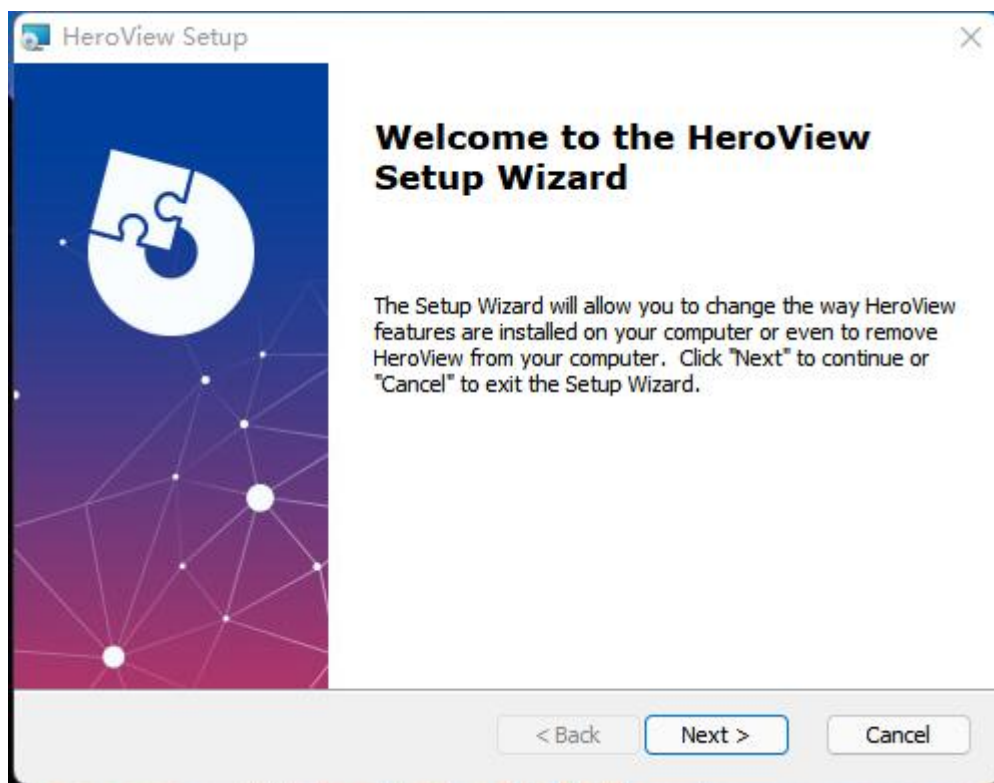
HeroView Setup

Welcome to the HeroView Setup Wizard

The Setup Wizard will allow you to change the way HeroView features are installed on your computer or even to remove HeroView from your computer. Click "Next" to continue or "Cancel" to exit the Setup Wizard.

< Back

Next >

Cancel